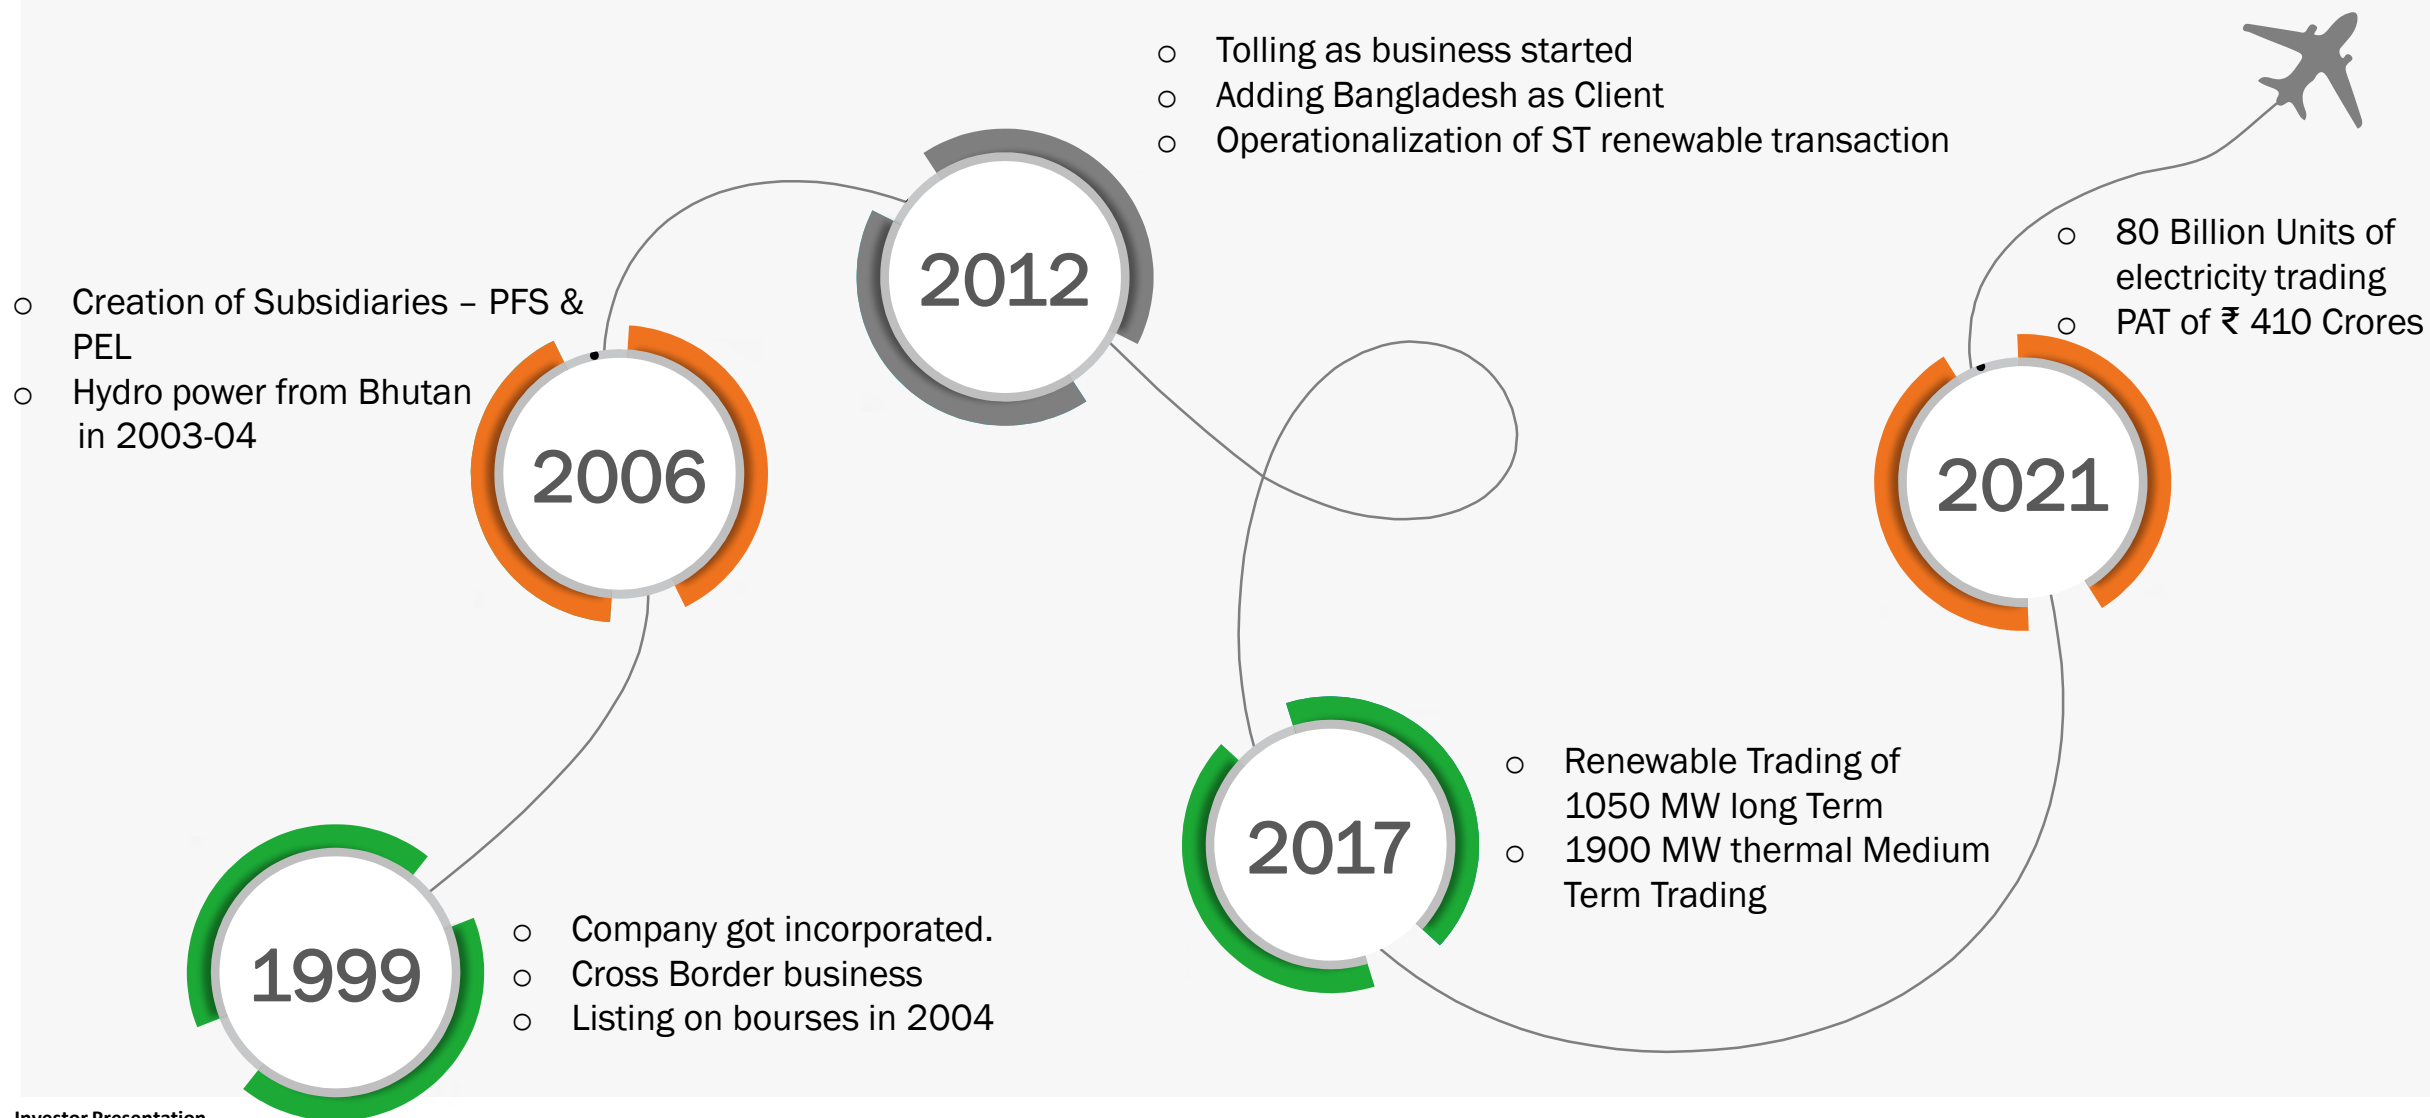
1999

Company got incorporated.
Cross Border business
Listing on bourses in 2004

2006

Creation of Subsidiaries – PFS & PEL
Hydro power from Bhutan in 2003-04

2012

Tolling as business started
Adding Bangladesh as Client
Operationalization of ST renewable transaction

2017

Renewable Trading of 1050 MW long Term
1900 MW thermal Medium Term Trading

2021

80 Billion Units of electricity trading
PAT of ₹ 410 Crores

Investor Presentation